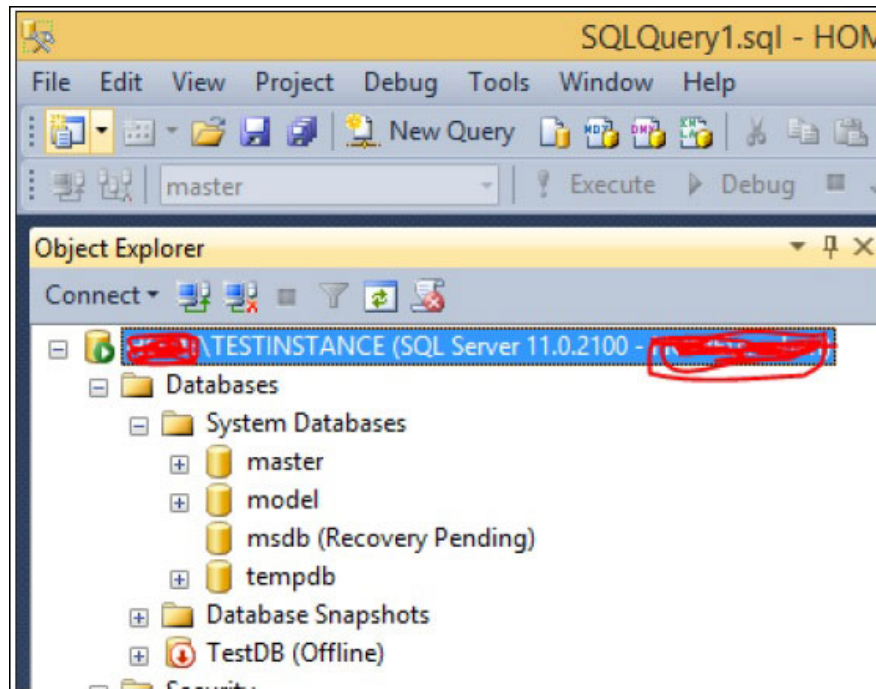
SQLQuery1.sql - HOM

File Edit View Project Debug Tools Window Help

New Query

master

Execute Debug

Object Explorer

Connect

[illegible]\TESTINSTANCE (SQL Server 11.0.2100 - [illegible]

Databases

System Databases

master

model

msdb (Recovery Pending)

tempdb

Database Snapshots

TestDB (Offline)

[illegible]